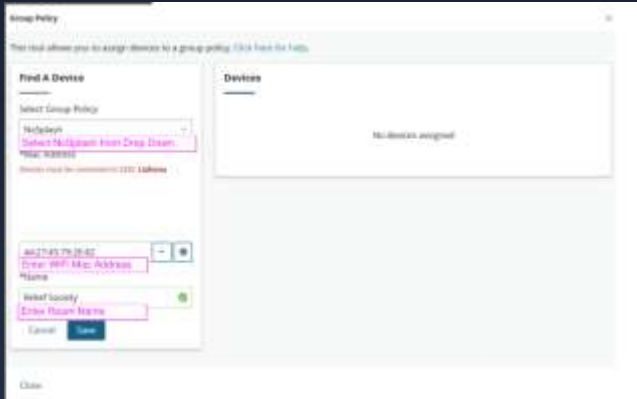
Group Policy

This tool allows you to assign devices to a group policy. Click here for help.

Find A Device

Select Group Policy

NoSplash

Select NoSplash from Drop Down

*Mac Address

Devices must be connected to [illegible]

A4:27:45:79:28:82

Enter WiFi Mac Address

*Name

Relief Society

Enter Room Name

Cancel

Save

Devices

No devices assigned

Close